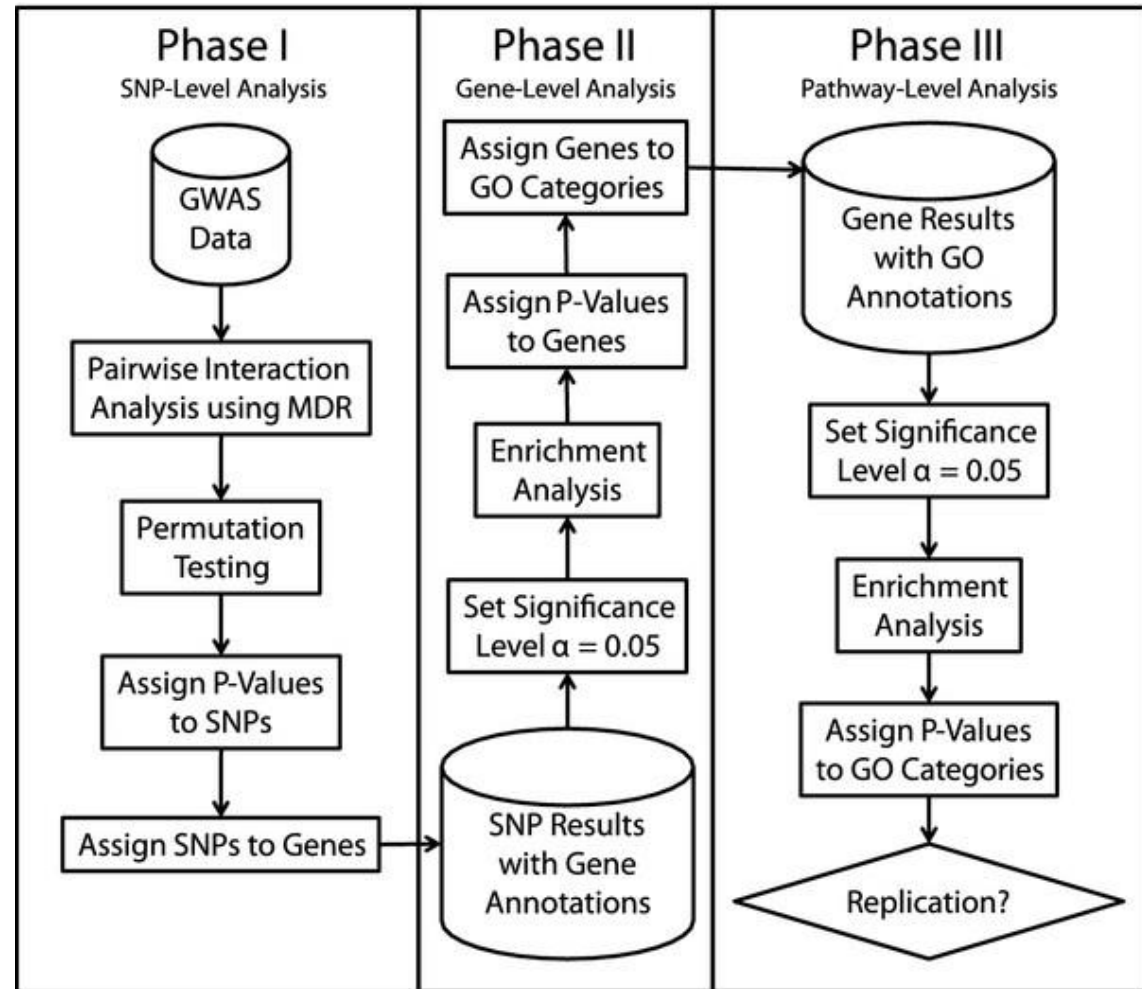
Phase I
SNP-Level Analysis

GWAS Data

Pairwise Interaction Analysis using MDR

Permutation Testing

Assign P-Values to SNPs

Assign SNPs to Genes

Phase II
Gene-Level Analysis

SNP Results with Gene Annotations

Set Significance Level $\alpha = 0.05$

Enrichment Analysis

Assign P-Values to Genes

Assign Genes to GO Categories

Phase III
Pathway-Level Analysis

Gene Results with GO Annotations

Set Significance Level $\alpha = 0.05$

Enrichment Analysis

Assign P-Values to GO Categories

Replication?